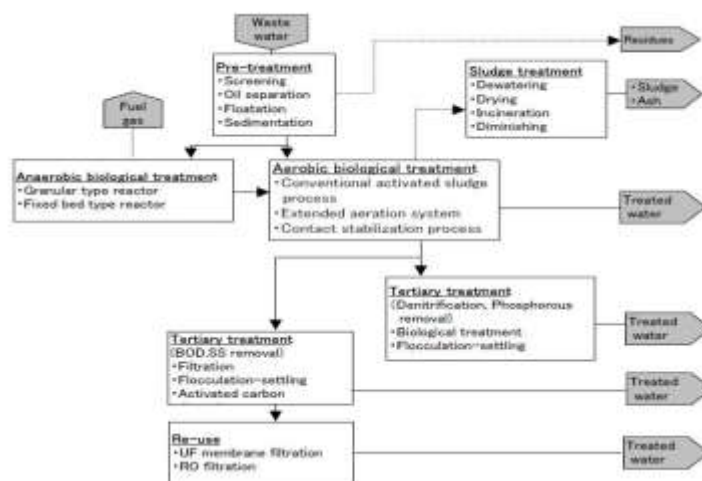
Waste water

Pre-treatment
・Screening
・Oil separation
・Floatation
・Sedimentation

Residues

Sludge treatment
・Dewatering
・Drying
・Incineration
・Diminishing

・Sludge
・Ash

Fuel gas

Anaerobic biological treatment
・Granular type reactor
・Fixed bed type reactor

Aerobic biological treatment
・Conventional activated sludge process
・Extended aeration system
・Contact stabilization process

Treated water

Tertiary treatment
(Denitrification, Phosphorous removal)
・Biological treatment
・Flocculation-settling

Treated water

Tertiary treatment
(BOD,SS removal)
・Filtration
・Flocculation-settling
・Activated carbon

Treated water

Re-use
・UF membrane filtration
・RO filtration

Treated water